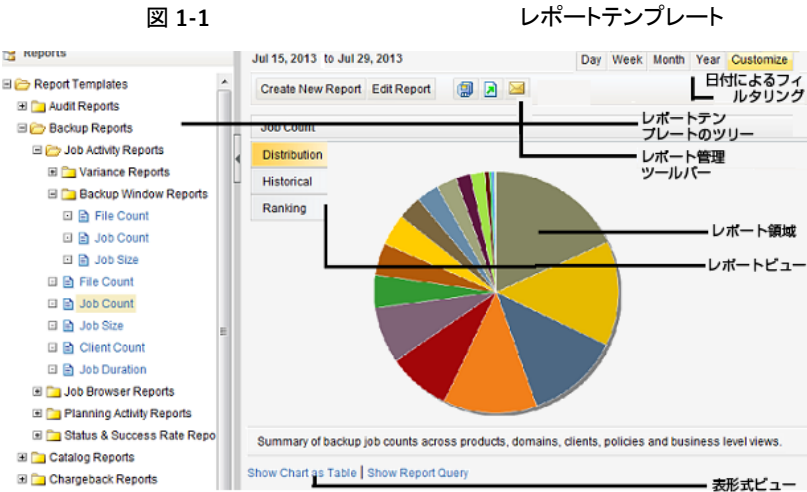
図 1-1

レポートテンプレート

Reports

Report Templates

Audit Reports

Backup Reports

Job Activity Reports

Variance Reports

Backup Window Reports

File Count

Job Count

Job Size

File Count

Job Count

Job Size

Client Count

Job Duration

Job Browser Reports

Planning Activity Reports

Status & Success Rate Repo

Catalog Reports

Chargeback Reports

Jul 15, 2013 to Jul 29, 2013

Day Week Month Year Customize

日付によるフィルタリング

Create New Report Edit Report

レポートテンプレートのツリー

Job Count

レポート管理ツールバー

Distribution

Historical

Ranking

レポート領域

レポートビュー

Summary of backup job counts across products, domains, clients, policies and business level views.

Show Chart as Table | Show Report Query

表形式ビュー